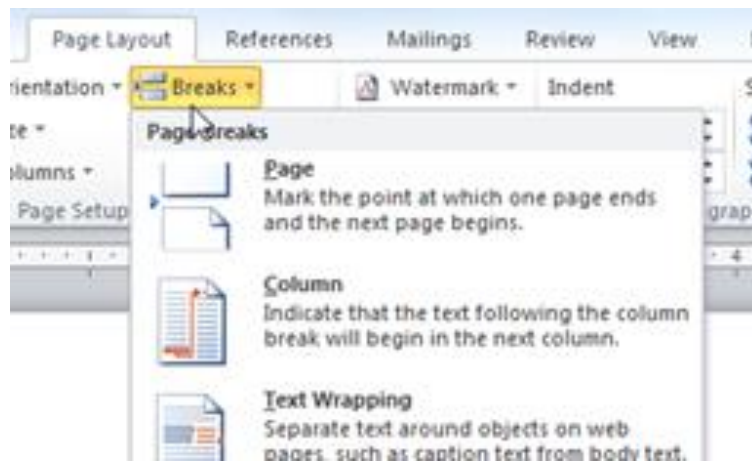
Page Layout References Mailings Review View

rientation ▾ Breaks ▾ Watermark ▾ Indent

te ▾

lumns ▾

Page Setup

Page Breaks

Page
Mark the point at which one page ends and the next page begins.

Column
Indicate that the text following the column break will begin in the next column.

Text Wrapping
Separate text around objects on web pages, such as caption text from body text.

grap

4